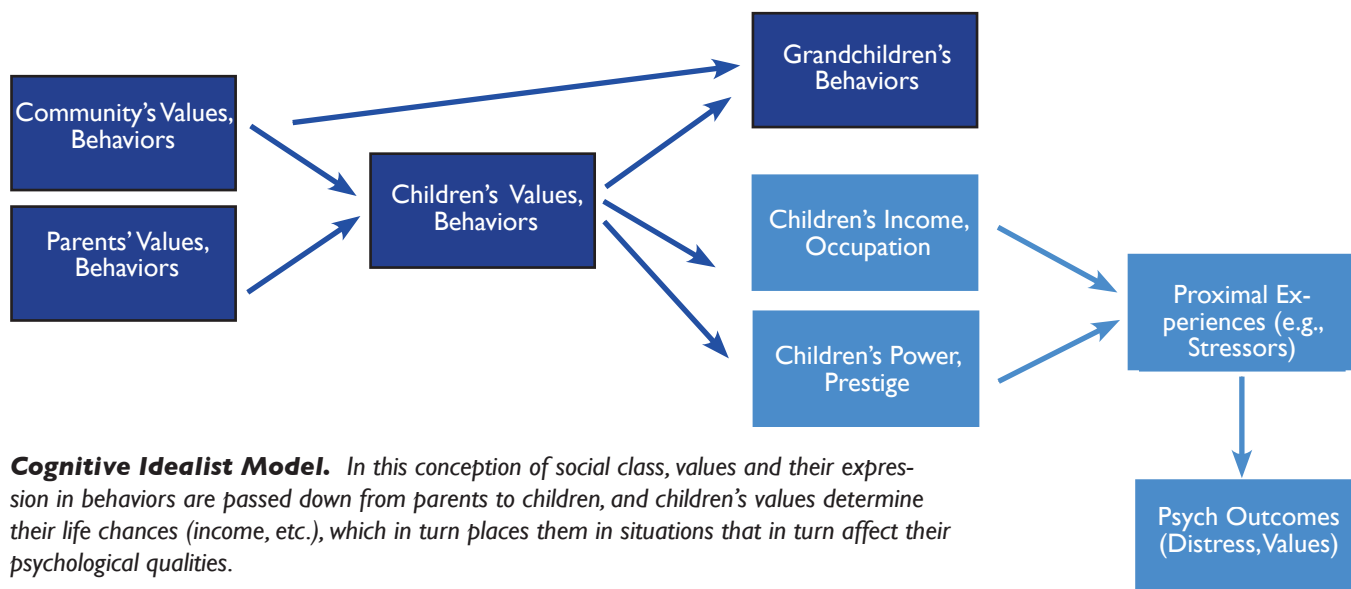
Community's Values, Behaviors

Parents' Values, Behaviors

Children's Values, Behaviors

Grandchildren's Behaviors

Children's Income, Occupation

Children's Power, Prestige

Proximal Experiences (e.g., Stressors)

Psych Outcomes (Distress, Values)

Cognitive Idealist Model. In this conception of social class, values and their expression in behaviors are passed down from parents to children, and children's values determine their life chances (income, etc.), which in turn places them in situations that in turn affect their psychological qualities.